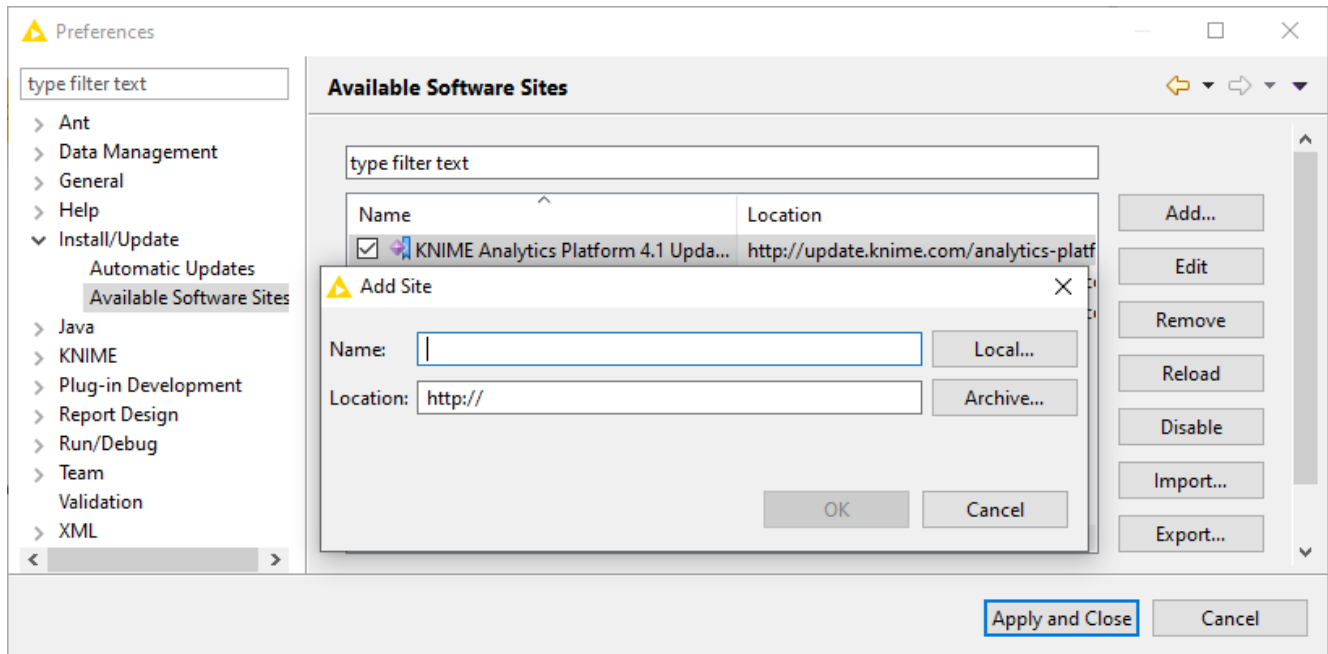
Preferences

type filter text

Ant
Data Management
General
Help
Install/Update
Automatic Updates
Available Software Sites
Java
KNIME
Plug-in Development
Report Design
Run/Debug
Team
Validation
XML

Available Software Sites

type filter text

| Name | Location |
|---|---|
| KNIME Analytics Platform 4.1 Upda... | http://update.knime.com/analytics-platf |

Add...
Edit
Remove
Reload
Disable
Import...
Export...

Add Site

Name:
Local...
Location: http://
Archive...

OK
Cancel

Apply and Close
Cancel